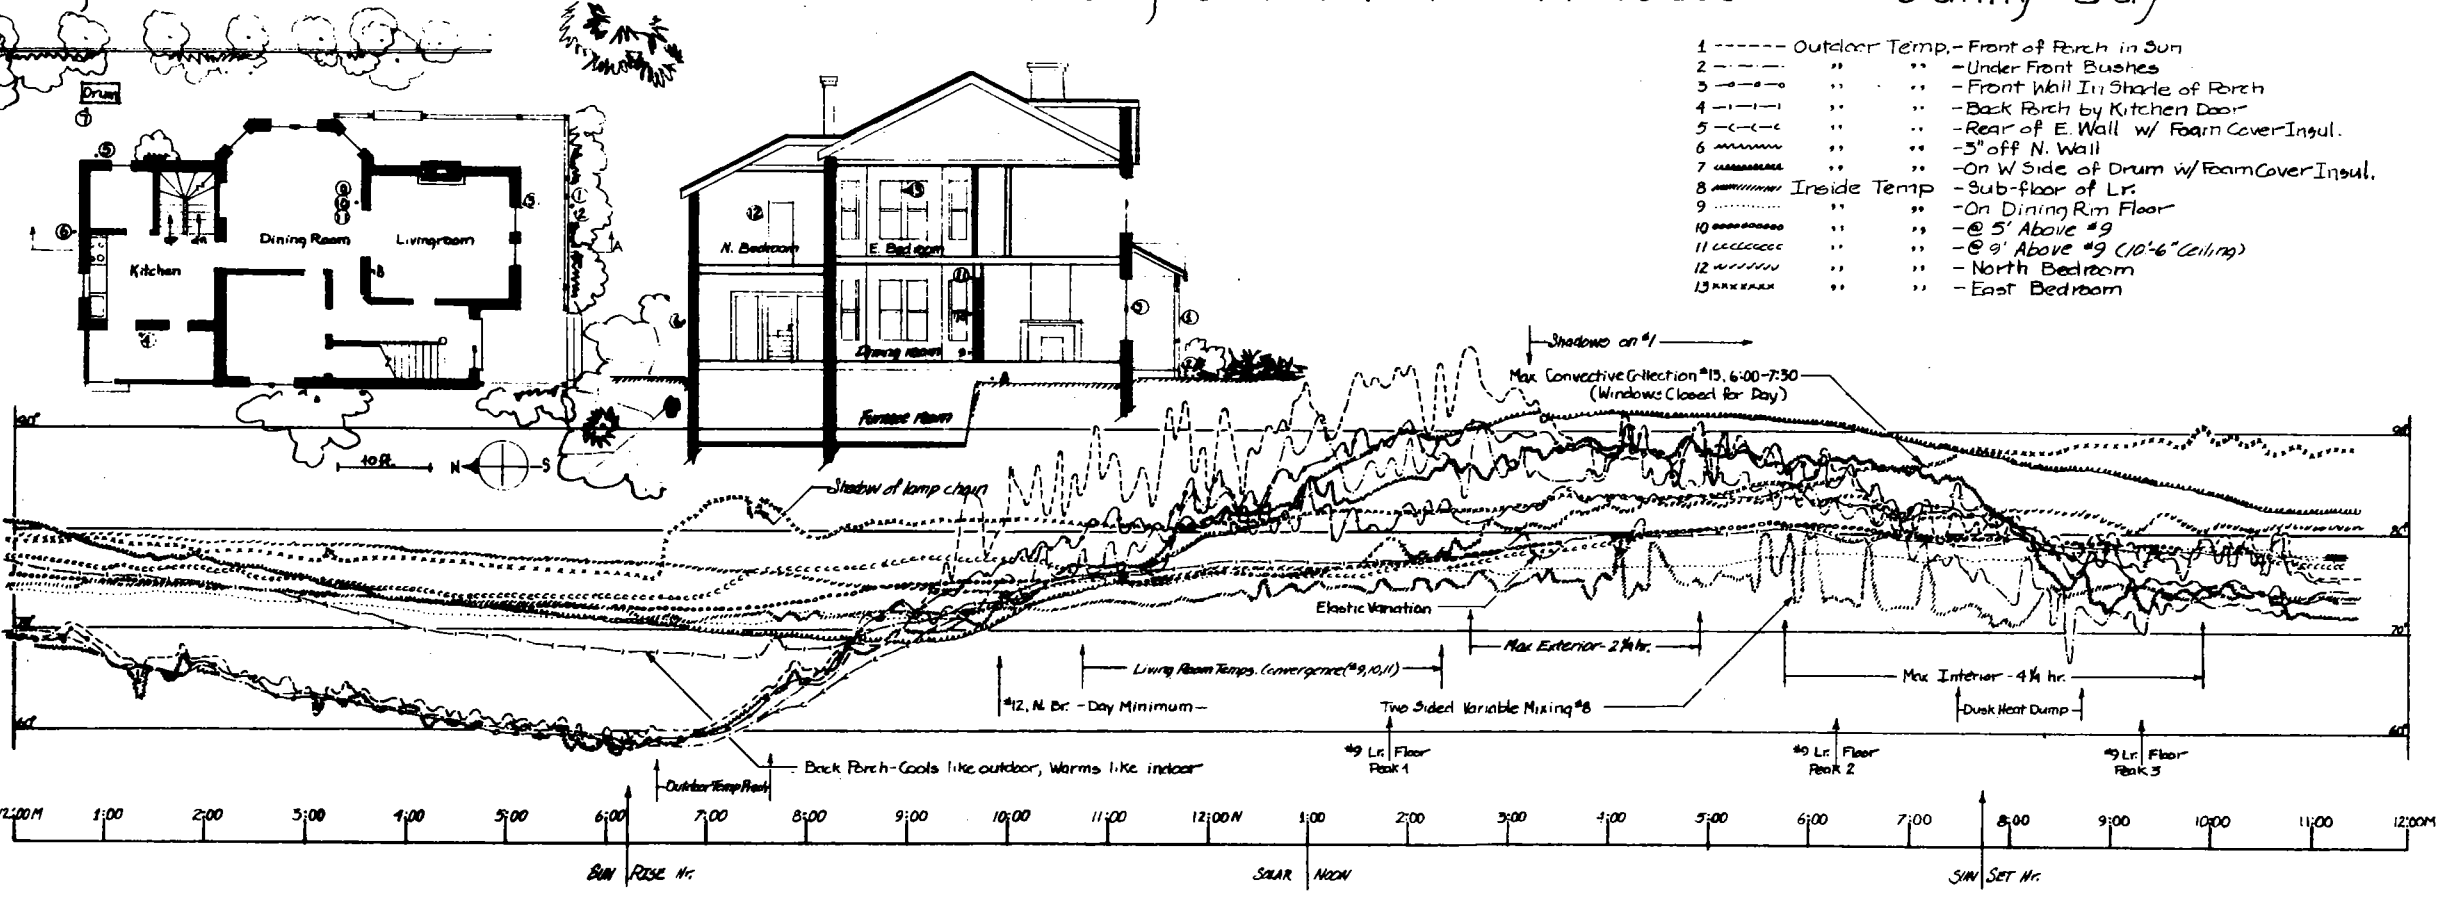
1 ------ Outdoor Temp. - Front of Porch in Sun
2 ,, ,, -Under Front Bushes
3 ,, ,, -Front Wall In Shade of Porch
4 ,, ,, -Back Porch by Kitchen Door
5 ,, ,, -Rear of E. Wall w/ Foam Cover Insul.
6 ,, ,, -3" off N. Wall
7 ,, ,, -On W Side of Drum w/ Foam Cover Insul.
8 Inside Temp -Sub-floor of Lr.
9 ,, ,, -On Dining Rm Floor
10 ,, ,, -@ 5' Above #9
11 ,, ,, -@ 9' Above #9 (10'-6" Ceiling)
12 ,, ,, - North Bedroom
13 ,, ,, - East Bedroom

Drum
Dining Room
Livingroom
Kitchen
N. Bedroom
E. Bedroom
Dining Room
Furnace Room
10 ft.
N
S

Shadows on #1
Max Convective Collection #13, 6:00-7:30
(Windows Closed for Day)
Shadow of lamp chain
Elastic Variation
Max Exterior - 2¼ hr.
Living Room Temps. Convergence (#9,10,11)
#12, N. Br. - Day Minimum -
Two Sided Variable Mixing #8
Max Interior - 4¼ hr.
Dusk Heat Dump
Back Porch - Cools like outdoor, Warms like indoor
Outdoor Temp Peak
#9 Lr. Floor Peak 1
#9 Lr. Floor Peak 2
#9 Lr. Floor Peak 3

90°
80°
70°
60°

12:00M 1:00 2:00 3:00 4:00 5:00 6:00 7:00 8:00 9:00 10:00 11:00 12:00N 1:00 2:00 3:00 4:00 5:00 6:00 7:00 8:00 9:00 10:00 11:00 12:00M

SUN RISE Hr.
SOLAR NOON
SUN SET Hr.